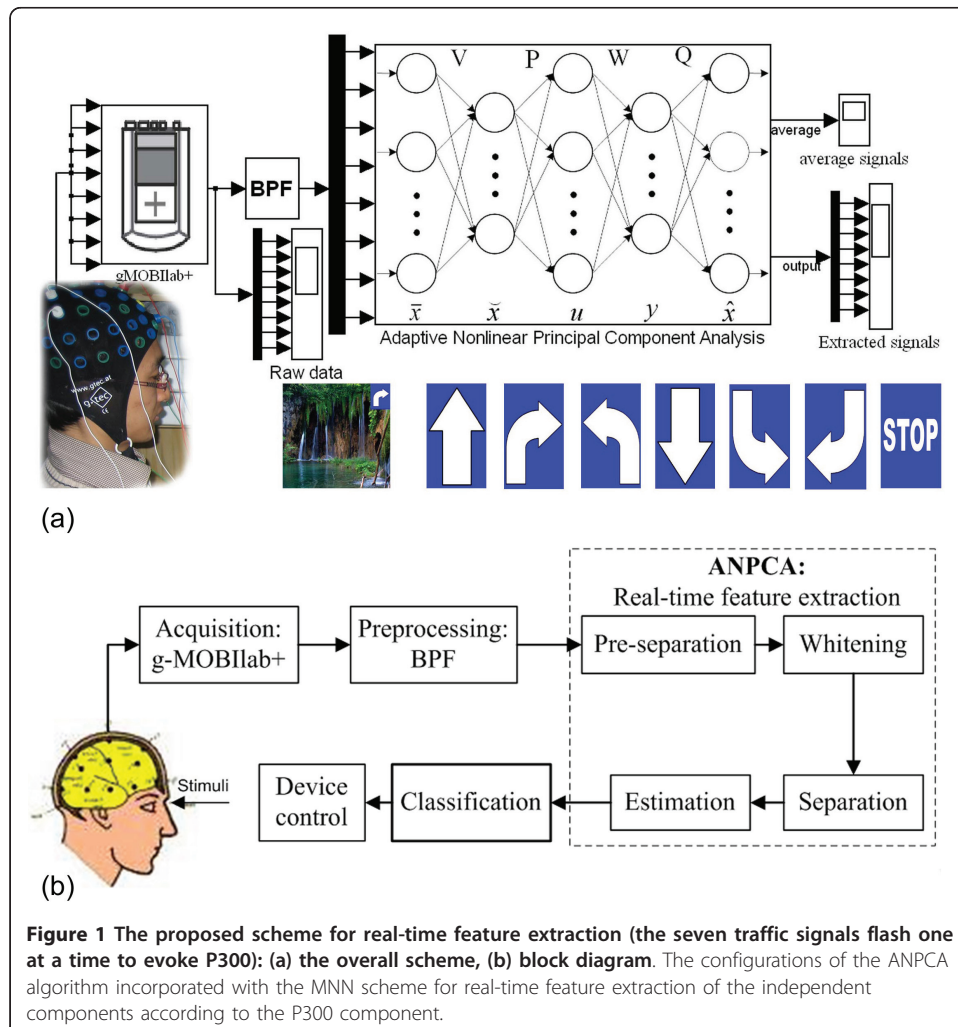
V P W Q

average

average signals

gMOBIlab+

BPF

output

Raw data

$\bar{x}$ $\breve{x}$ $u$ $y$ $\hat{x}$

Adaptive Nonlinear Principal Component Analysis

Extracted signals

www.gtec.at g.tec

STOP

(a)

ANPCA:
Real-time feature extraction

Acquisition: g-MOBIlab+

Preprocessing: BPF

Pre-separation

Whitening

Stimuli

Device control

Classification

Estimation

Separation

(b)

**Figure 1 The proposed scheme for real-time feature extraction (the seven traffic signals flash one at a time to evoke P300): (a) the overall scheme, (b) block diagram**. The configurations of the ANPCA algorithm incorporated with the MNN scheme for real-time feature extraction of the independent components according to the P300 component.